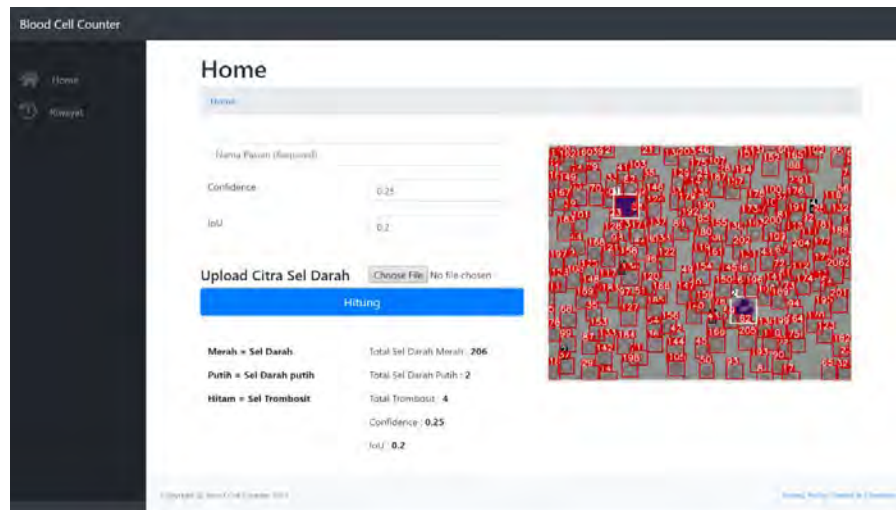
Blood Cell Counter

Home

Riwayat

Home

Home

Nama Pasien (Required)

Confidence 0.25

IoU 0.2

Upload Citra Sel Darah Choose File No file chosen

Hitung

Merah = Sel Darah
Putih = Sel Darah putih
Hitam = Sel Trombosit

Total Sel Darah Merah : 206
Total Sel Darah Putih : 2
Total Trombosit : 4
Confidence : 0.25
IoU : 0.2

Copyright © Blood Cell Counter 2021

Privacy Policy · Terms & Conditions